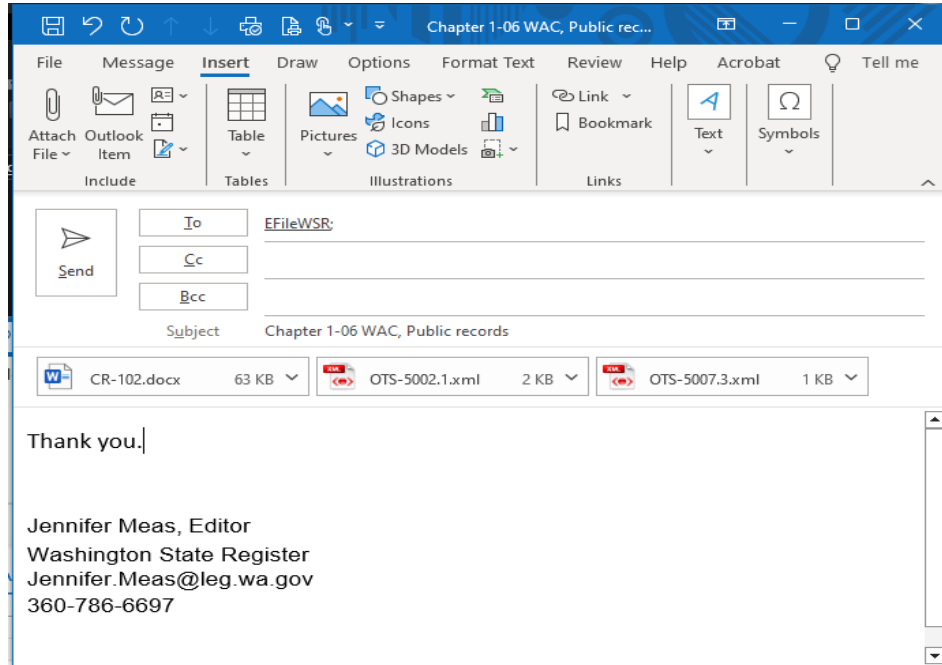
Chapter 1-06 WAC, Public rec...

File Message Insert Draw Options Format Text Review Help Acrobat Tell me

Attach File Outlook Item
Include

Table
Tables

Pictures
Shapes Icons 3D Models
Illustrations

Link Bookmark
Links

Text

Symbols

Send

To EFileWSR;

Cc

Bcc

Subject Chapter 1-06 WAC, Public records

CR-102.docx 63 KB
OTS-5002.1.xml 2 KB
OTS-5007.3.xml 1 KB

Thank you.

Jennifer Meas, Editor
Washington State Register
Jennifer.Meas@leg.wa.gov
360-786-6697